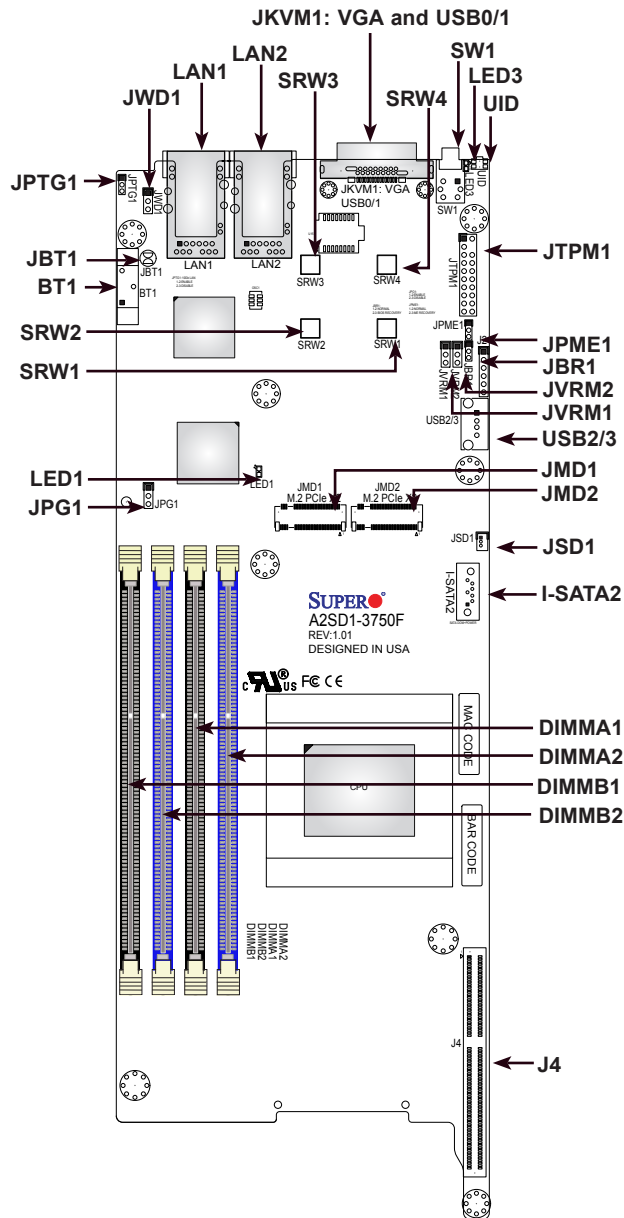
JKVM1: VGA and USB0/1
SW1
LAN1
LAN2
LED3
SRW3
SRW4
UID
JWD1
JPTG1
JPTG1
JWD1
JKVM1: VGA
USB0/1
UID
LED3
SW1
JBT1
JBT1
LAN1
LAN2
JTPM1
JTPM1
BT1
BT1
SRW3
SRW4
SRW2
SRW2
SRW1
JPME1
JPME1
SRW1
JBR1
JVRM2
JVRM1
JBR1
JVRM2
JVRM1
USB2/3
USB2/3
LED1
LED1
JMD1
JMD1
M.2 PCIe
JMD2
M.2 PCIe X
JMD2
JPG1
JPG1
JSD1
JSD1
I-SATA2
I-SATA2
SUPER
A2SD1-3750F
REV:1.01
DESIGNED IN USA
FC CE
MAC CODE
DIMMA1
DIMMA2
CPU
DIMMB1
BAR CODE
DIMMB2
DIMMA2
DIMMA1
DIMMB2
DIMMB1
J4
J4